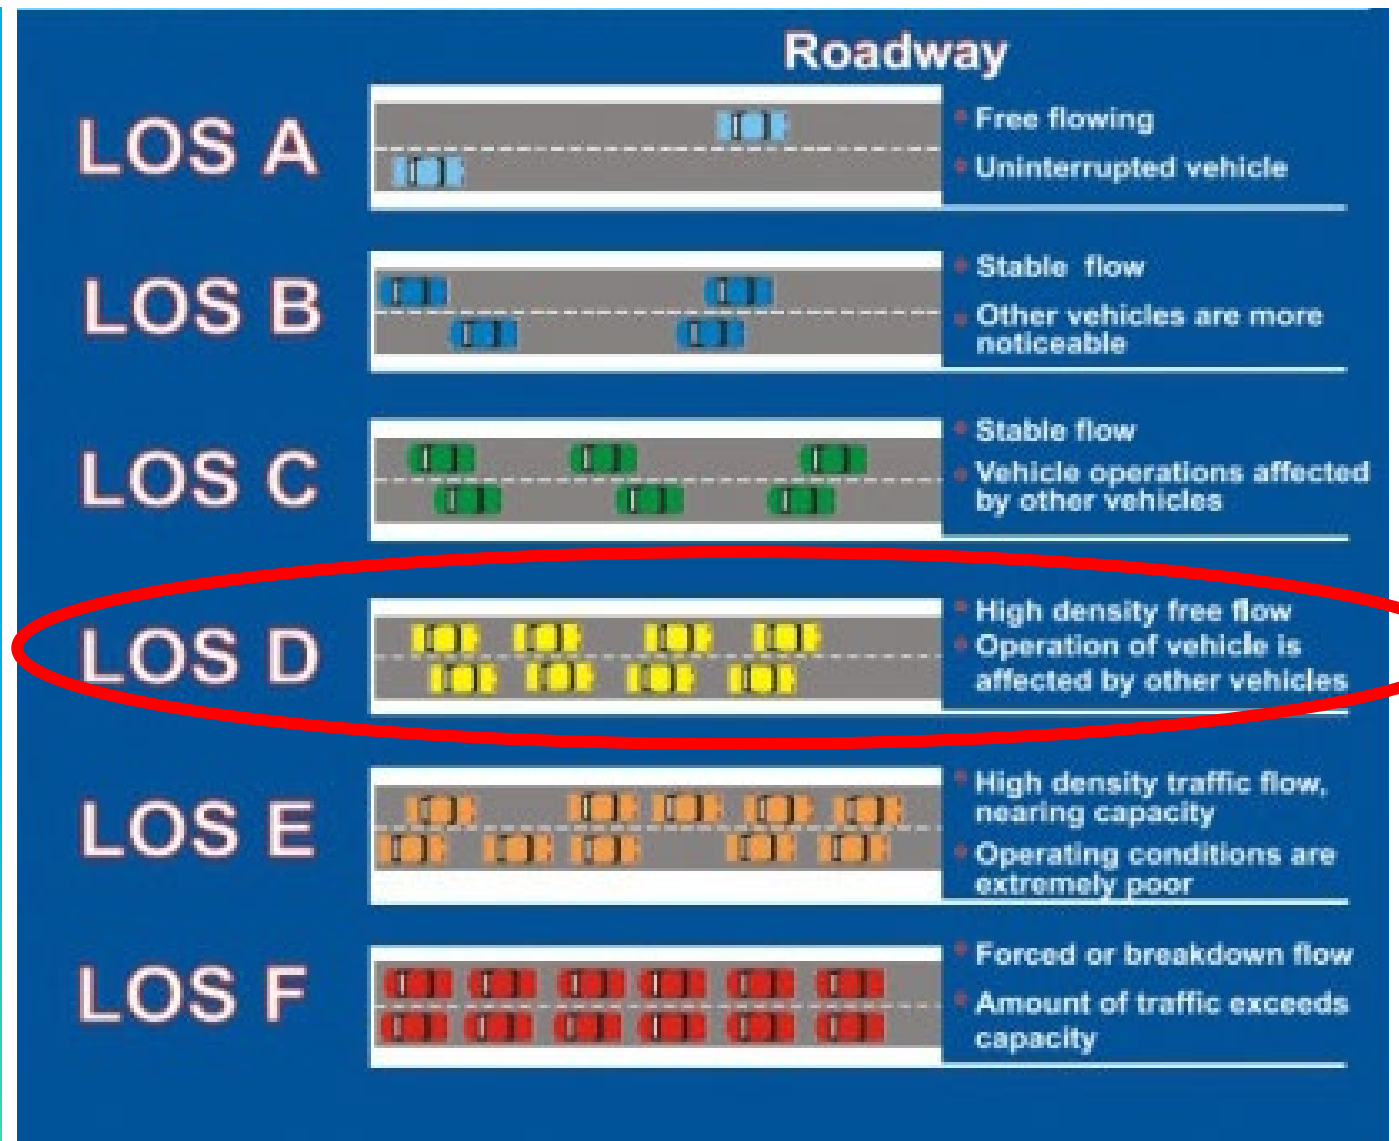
Roadway

LOS A
Free flowing
Uninterrupted vehicle

LOS B
Stable flow
Other vehicles are more noticeable

LOS C
Stable flow
Vehicle operations affected by other vehicles

LOS D
High density free flow
Operation of vehicle is affected by other vehicles

LOS E
High density traffic flow, nearing capacity
Operating conditions are extremely poor

LOS F
Forced or breakdown flow
Amount of traffic exceeds capacity